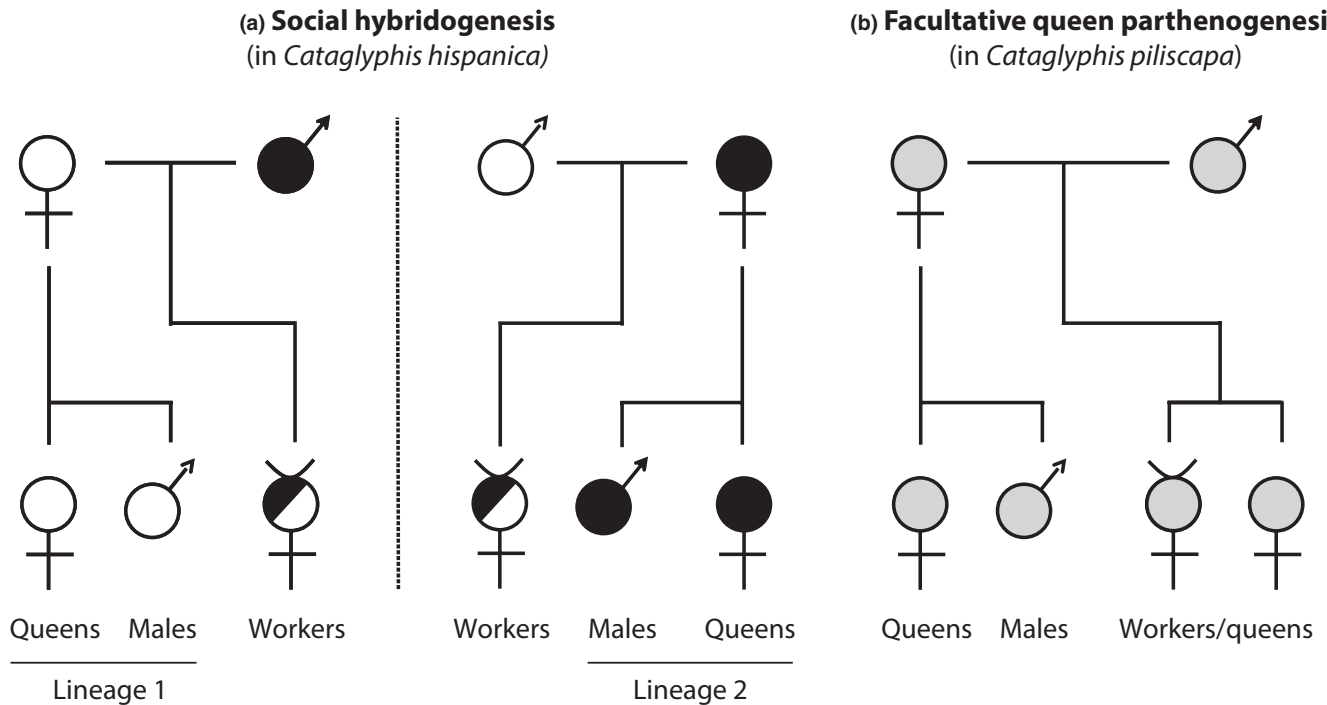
(a) Social hybridogenesis
(in *Cataglyphis hispanica*)

(b) Facultative queen parthenogenesi
(in *Cataglyphis piliscapa*)

Queens Males Workers

Lineage 1

Workers Males Queens

Lineage 2

Queens Males Workers/queens